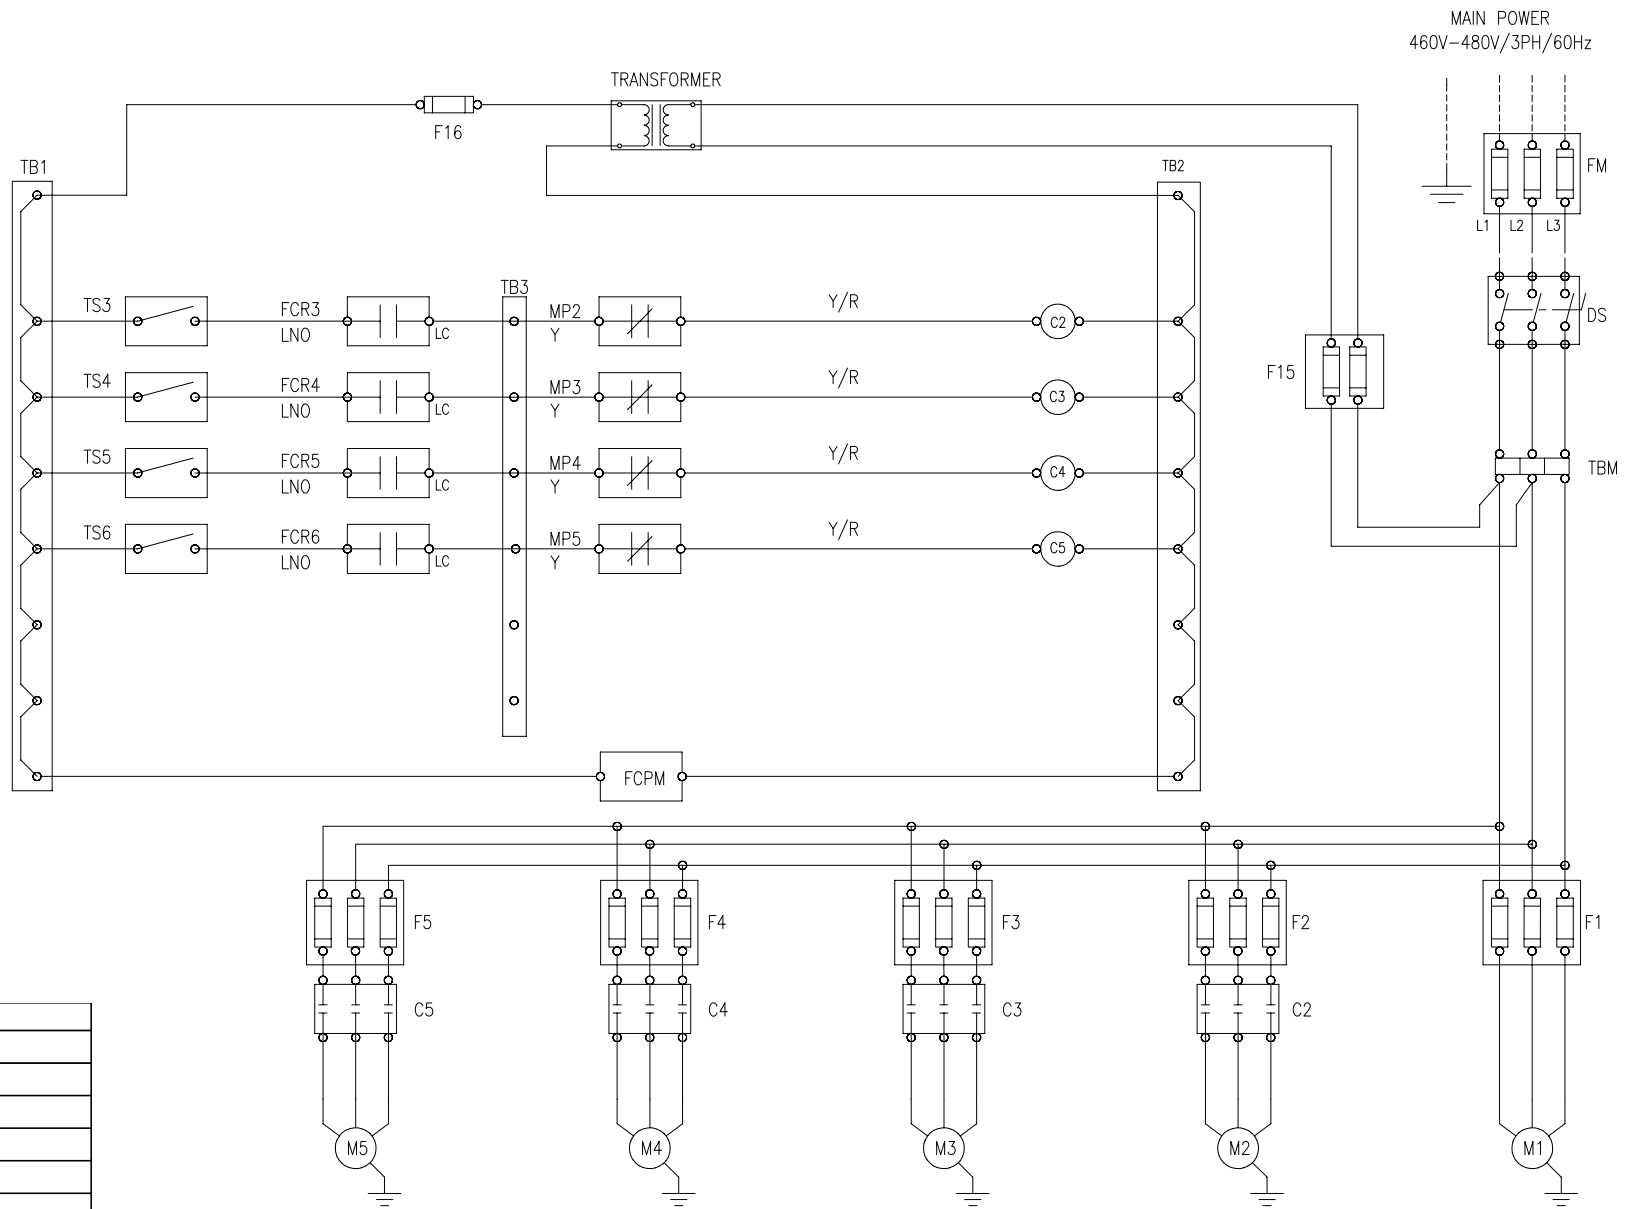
MAIN POWER
460V–480V/3PH/60Hz

TRANSFORMER

F16

TB1

TB2

FM

L1 L2 L3

DS

TS3 FCR3 LNO LC TB3 MP2 Y Y/R C2

TS4 FCR4 LNO LC MP3 Y Y/R C3

TS5 FCR5 LNO LC MP4 Y Y/R C4

TS6 FCR6 LNO LC MP5 Y Y/R C5

F15

TBM

FCPM

F5 F4 F3 F2 F1

C5 C4 C3 C2

M5 M4 M3 M2 M1